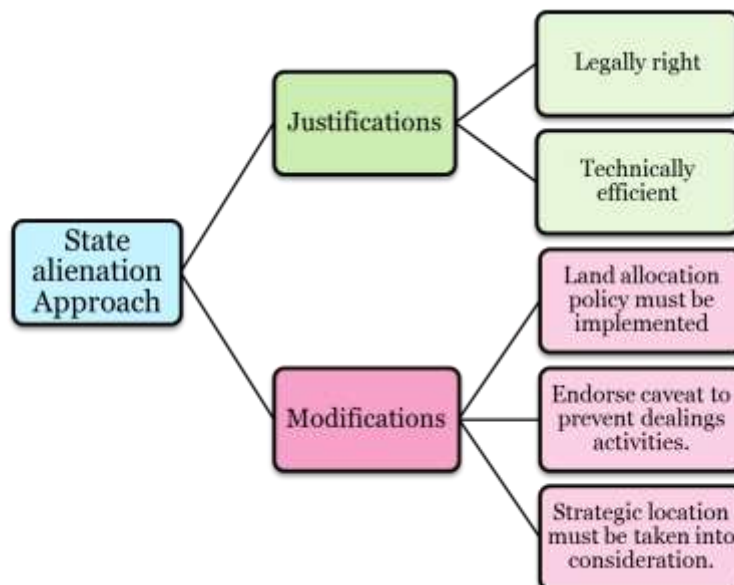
State alienation Approach

Justifications

Legally right

Technically efficient

Modifications

Land allocation policy must be implemented

Endorse caveat to prevent dealings activities.

Strategic location must be taken into consideration.